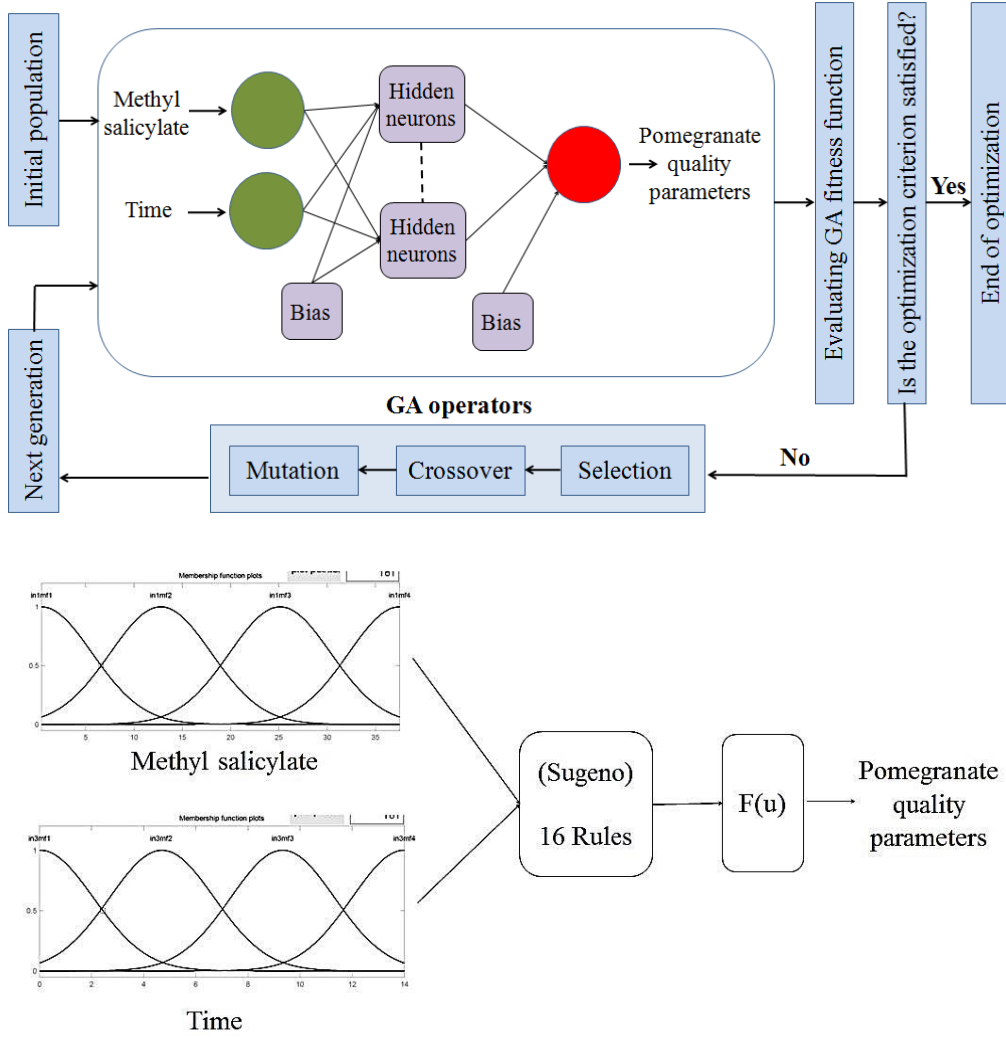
Initial population

Methyl salicylate

Time

Hidden neurons

Hidden neurons

Bias

Bias

Pomegranate quality parameters

Evaluating GA fitness function

Is the optimization criterion satisfied?

Yes

End of optimization

Next generation

GA operators

Mutation

Crossover

Selection

No

Membership function plots

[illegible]

in1mf1

in1mf2

in1mf3

in1mf4

1

0.5

0

5

10

15

20

25

30

35

Methyl salicylate

Membership function plots

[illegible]

in3mf1

in3mf2

in3mf3

in3mf4

1

0.5

0

0

2

4

6

8

10

12

14

Time

(Sugeno)

16 Rules

F(u)

Pomegranate quality parameters